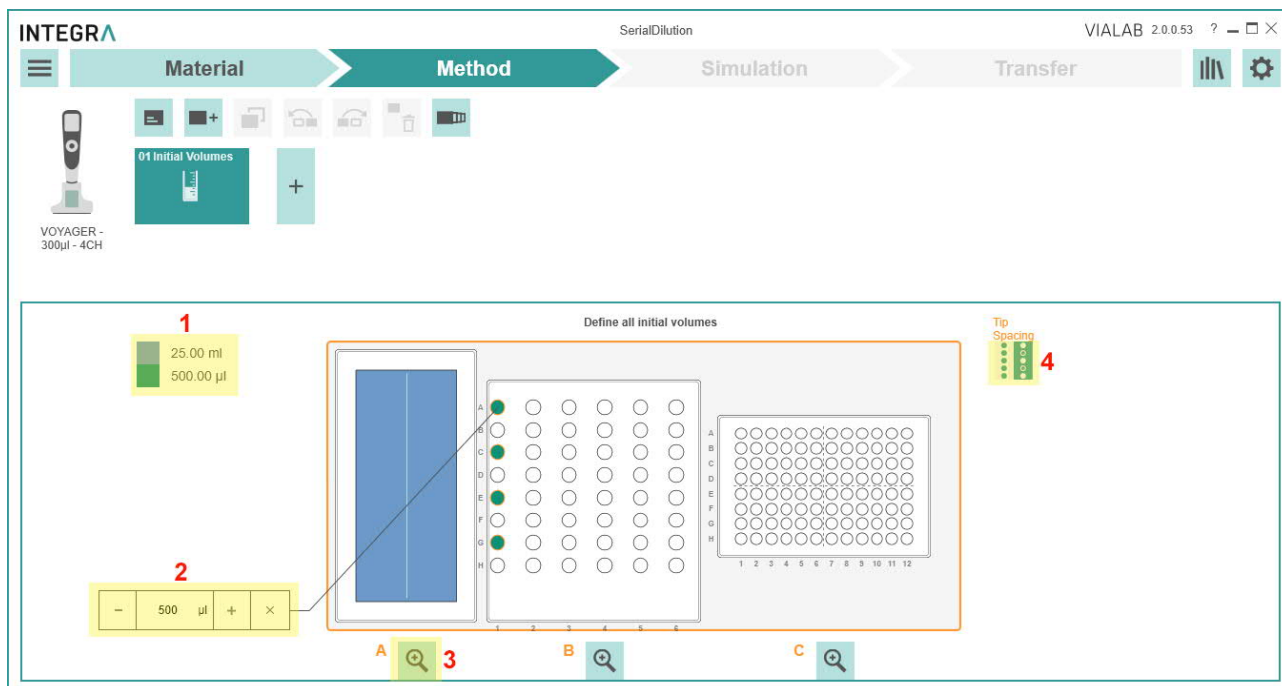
INTEGRA

SerialDilution

VIALAB 2.0.0.53 ?

Material

Method

Simulation

Transfer

01 Initial Volumes

+

VOYAGER - 300µl - 4CH

Define all initial volumes

1

25.00 ml

500.00 µl

Tip Spacing

4

A B C D E F G H

1 2 3 4 5 6

A B C D E F G H

1 2 3 4 5 6 7 8 9 10 11 12

2

− 500 µl + ×

A 3

B

C